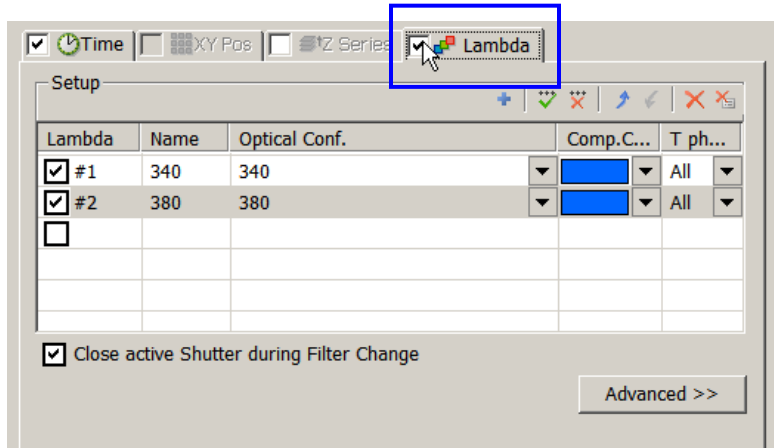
Time XY Pos Z Series Lambda

Setup

| Lambda | Name | Optical Conf. | Comp.C... | T ph... |
|---|---|---|---|---|
| #1 | 340 | 340 | | All |
| #2 | 380 | 380 | | All |
| | | | | |
| | | | | |
| | | | | |
| | | | | |

Close active Shutter during Filter Change

Advanced >>